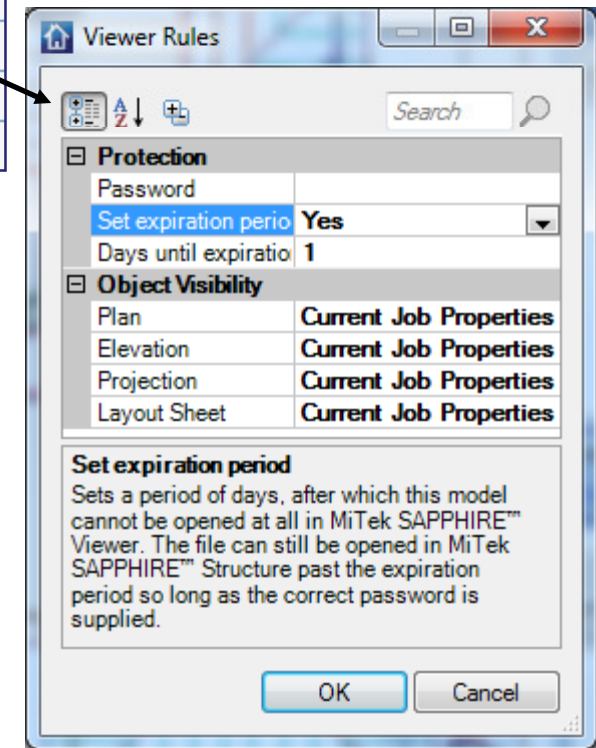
Viewer Rules

Search

⊟ Protection

| | |
|---|---|
| Password | |
| Set expiration perio | Yes |
| Days until expiratio | 1 |

⊟ Object Visibility

| | |
|---|---|
| Plan | Current Job Properties |
| Elevation | Current Job Properties |
| Projection | Current Job Properties |
| Layout Sheet | Current Job Properties |

Set expiration period

Sets a period of days, after which this model cannot be opened at all in MiTek SAPPHIRE™ Viewer. The file can still be opened in MiTek SAPPHIRE™ Structure past the expiration period so long as the correct password is supplied.

OK Cancel